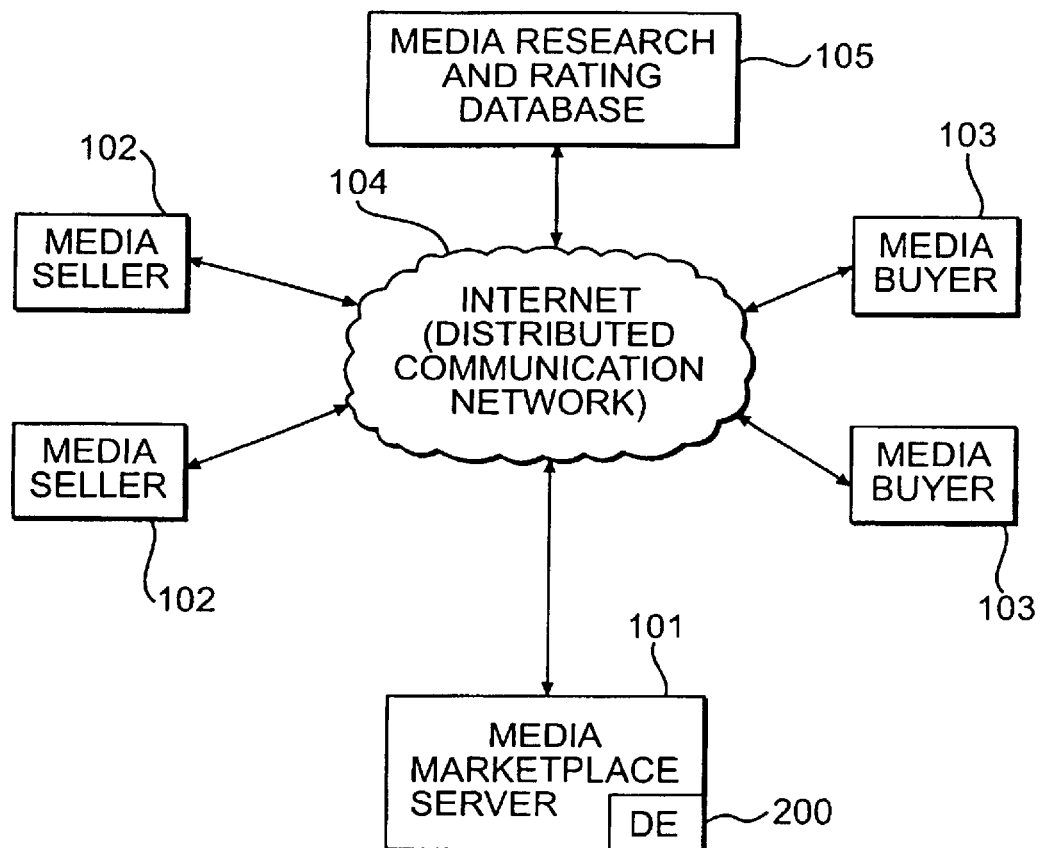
MEDIA RESEARCH AND RATING DATABASE

105

102

103

104

MEDIA SELLER

MEDIA BUYER

INTERNET (DISTRIBUTED COMMUNICATION NETWORK)

MEDIA SELLER

MEDIA BUYER

102

103

101

MEDIA MARKETPLACE SERVER

DE

200